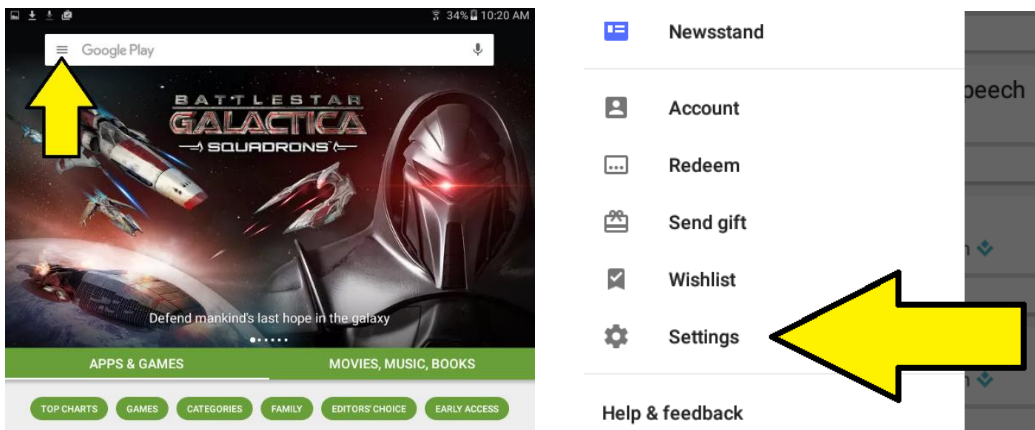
34% 10:20 AM

Google Play

BATTLESTAR GALACTICA SQUADRONS

Defend mankind's last hope in the galaxy

APPS & GAMES

MOVIES, MUSIC, BOOKS

TOP CHARTS

GAMES

CATEGORIES

FAMILY

EDITORS' CHOICE

EARLY ACCESS

Newsstand

Account

Redeem

Send gift

Wishlist

Settings

Help & feedback

peech